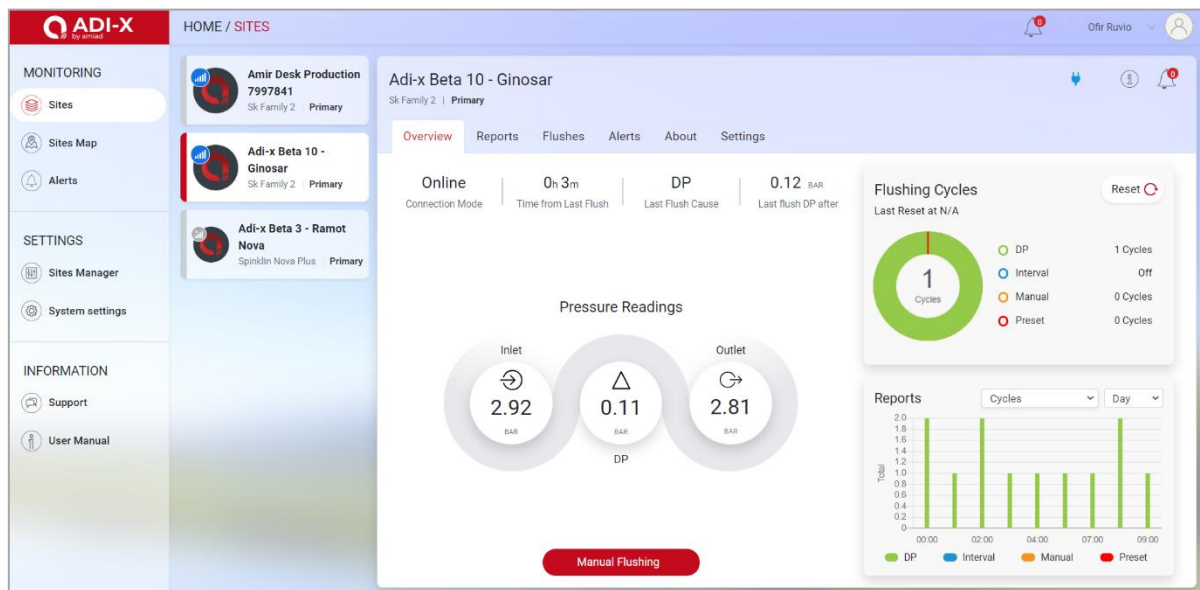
ADI-X
by amiad

HOME / SITES

0

Ofir Ruvio

MONITORING
Sites
Sites Map
Alerts

SETTINGS
Sites Manager
System settings

INFORMATION
Support
User Manual

Amir Desk Production 7997841
Sk Family 2 | Primary

Adi-x Beta 10 - Ginosar
Sk Family 2 | Primary

Adi-x Beta 3 - Ramot Nova
Spinklin Nova Plus | Primary

Adi-x Beta 10 - Ginosar
Sk Family 2 | Primary

0

Overview Reports Flushes Alerts About Settings

Online
Connection Mode

0h 3m
Time from Last Flush

DP
Last Flush Cause

0.12 BAR
Last flush DP after

Pressure Readings

Inlet
2.92
BAR

0.11
BAR
DP

Outlet
2.81
BAR

Manual Flushing

Flushing Cycles
Last Reset at N/A

Reset

1
Cycles

| | |
|---|---|
| DP | 1 Cycles |
| Interval | Off |
| Manual | 0 Cycles |
| Preset | 0 Cycles |

Reports
Cycles
Day

2.0
1.8
1.6
1.4
1.2
1.0
0.8
0.6
0.4
0.2
0
Total

00:00 02:00 04:00 07:00 09:00

DP Interval Manual Preset